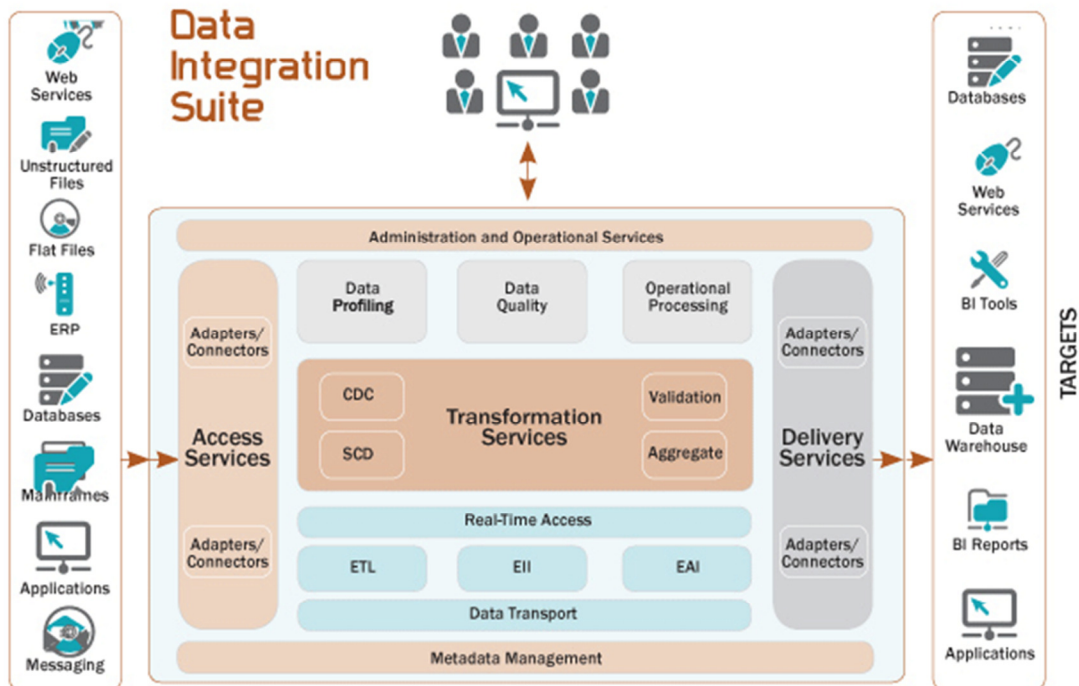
Data Integration Suite

Web Services

Unstructured Files

Flat Files

ERP

Databases

Mainframes

Applications

Messaging

Administration and Operational Services

Access Services

Adapters/ Connectors

Adapters/ Connectors

Data Profiling

Data Quality

Operational Processing

CDC

SCD

Transformation Services

Validation

Aggregate

Real-Time Access

ETL

EII

EAI

Data Transport

Delivery Services

Adapters/ Connectors

Adapters/ Connectors

Metadata Management

Databases

Web Services

BI Tools

Data Warehouse

BI Reports

Applications

TARGETS